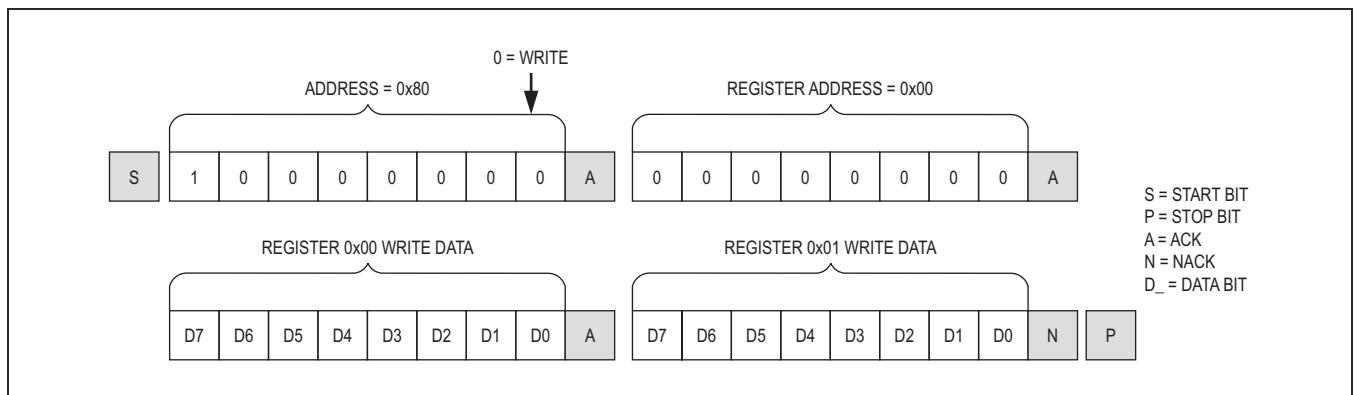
0 = WRITE

ADDRESS = 0x80

REGISTER ADDRESS = 0x00

S 1 0 0 0 0 0 0 0 A 0 0 0 0 0 0 0 0 A

S = START BIT
P = STOP BIT
A = ACK
N = NACK
D_ = DATA BIT

REGISTER 0x00 WRITE DATA

REGISTER 0x01 WRITE DATA

D7 D6 D5 D4 D3 D2 D1 D0 A D7 D6 D5 D4 D3 D2 D1 D0 N P